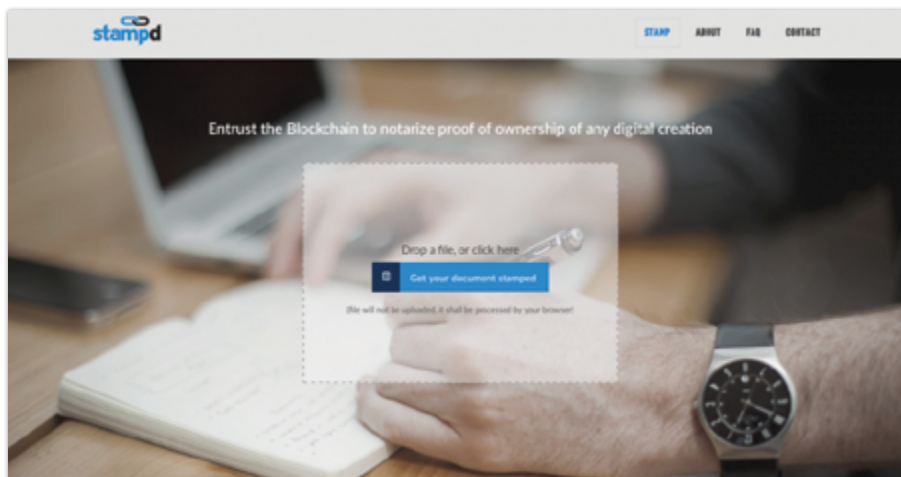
stampd

STAMP ABOUT FAQ CONTACT

Entrust the Blockchain to notarize proof of ownership of any digital creation

Drop a file, or click here

Get your document stamped

(file will not be uploaded, it shall be processed by your browser)